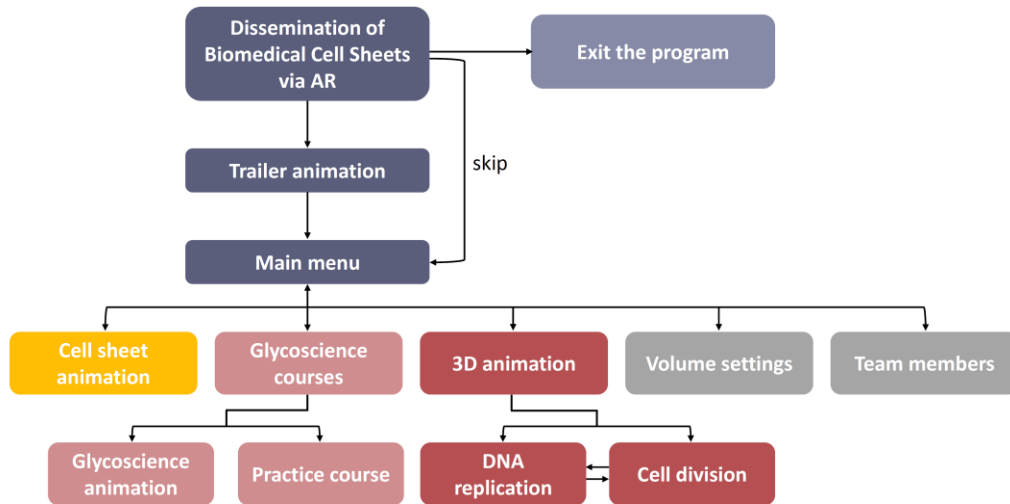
Dissemination of Biomedical Cell Sheets via AR

Exit the program

Trailer animation

skip

Main menu

Cell sheet animation

Glycoscience courses

3D animation

Volume settings

Team members

Glycoscience animation

Practice course

DNA replication

Cell division